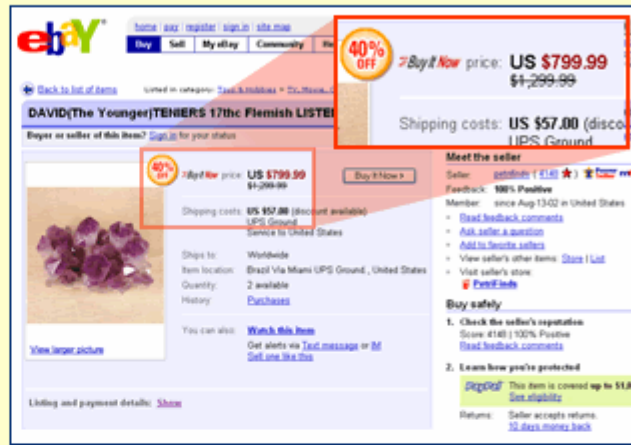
ebay

home | pay | register | sign in | site map

Buy | Sell | My eBay | Community | He

Back to list of items    Listed in category: Toys & Hobbies > TV, Movie, C

DAVID(The Younger)TENIERS 17thc Flemish LISTE

Buyer or seller of this item? Sign in for your status

40% OFF

Buy It Now price: US $799.99
$1,299.99

Shipping costs: US $57.00 (disco
UPS Ground

40% OFF

Buy It Now price: US $799.99
$1,299.99

Buy It Now >

Shipping costs: US $57.00 (discount available)
UPS Ground
Service to United States

Ships to: Worldwide
Item location: Brazil Via Miami UPS Ground , United States
Quantity: 2 available
History: Purchases

You can also: Watch this item
Get alerts via Text message or IM
Sell one like this

View larger picture

Listing and payment details: Show

Meet the seller

Seller: petrifinds ( 4140 ★ )
Feedback: 100% Positive
Member: since Aug-13-02 in United States
Read feedback comments
Ask seller a question
Add to favorite sellers
View seller's other items: Store | List
Visit seller's store:
PetriFinds

Buy safely

1. Check the seller's reputation
Score: 4140 | 100% Positive
Read feedback comments

2. Learn how you're protected
PayPal This item is covered up to $1,0
See eligibility

Returns: Seller accepts returns.
10 days money back